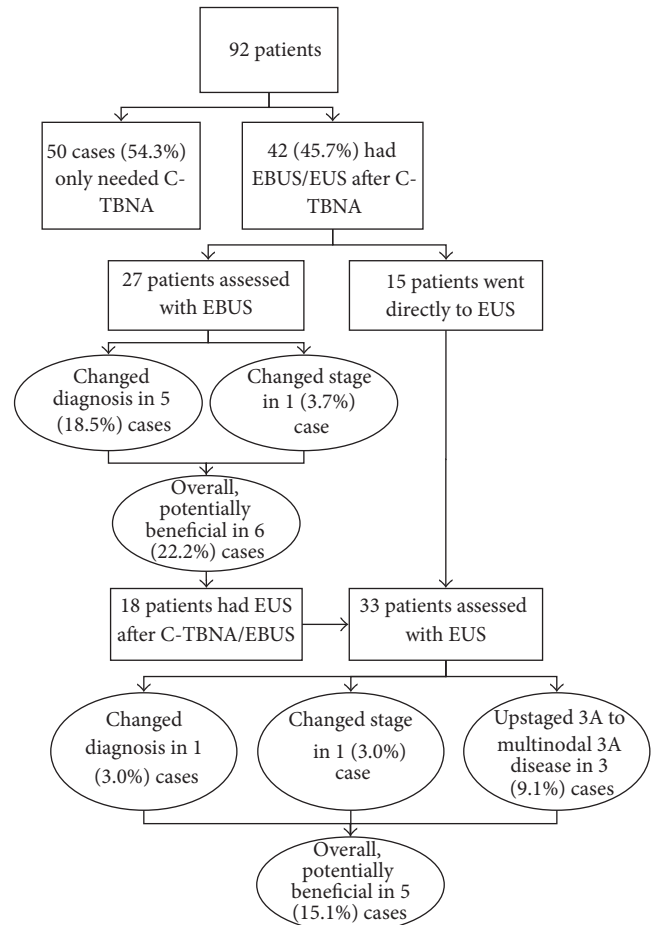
92 patients

50 cases (54.3%) only needed C-TBNA

42 (45.7%) had EBUS/EUS after C-TBNA

27 patients assessed with EBUS

15 patients went directly to EUS

Changed diagnosis in 5 (18.5%) cases

Changed stage in 1 (3.7%) case

Overall, potentially beneficial in 6 (22.2%) cases

18 patients had EUS after C-TBNA/EBUS

33 patients assessed with EUS

Changed diagnosis in 1 (3.0%) cases

Changed stage in 1 (3.0%) case

Upstaged 3A to multinodal 3A disease in 3 (9.1%) cases

Overall, potentially beneficial in 5 (15.1%) cases